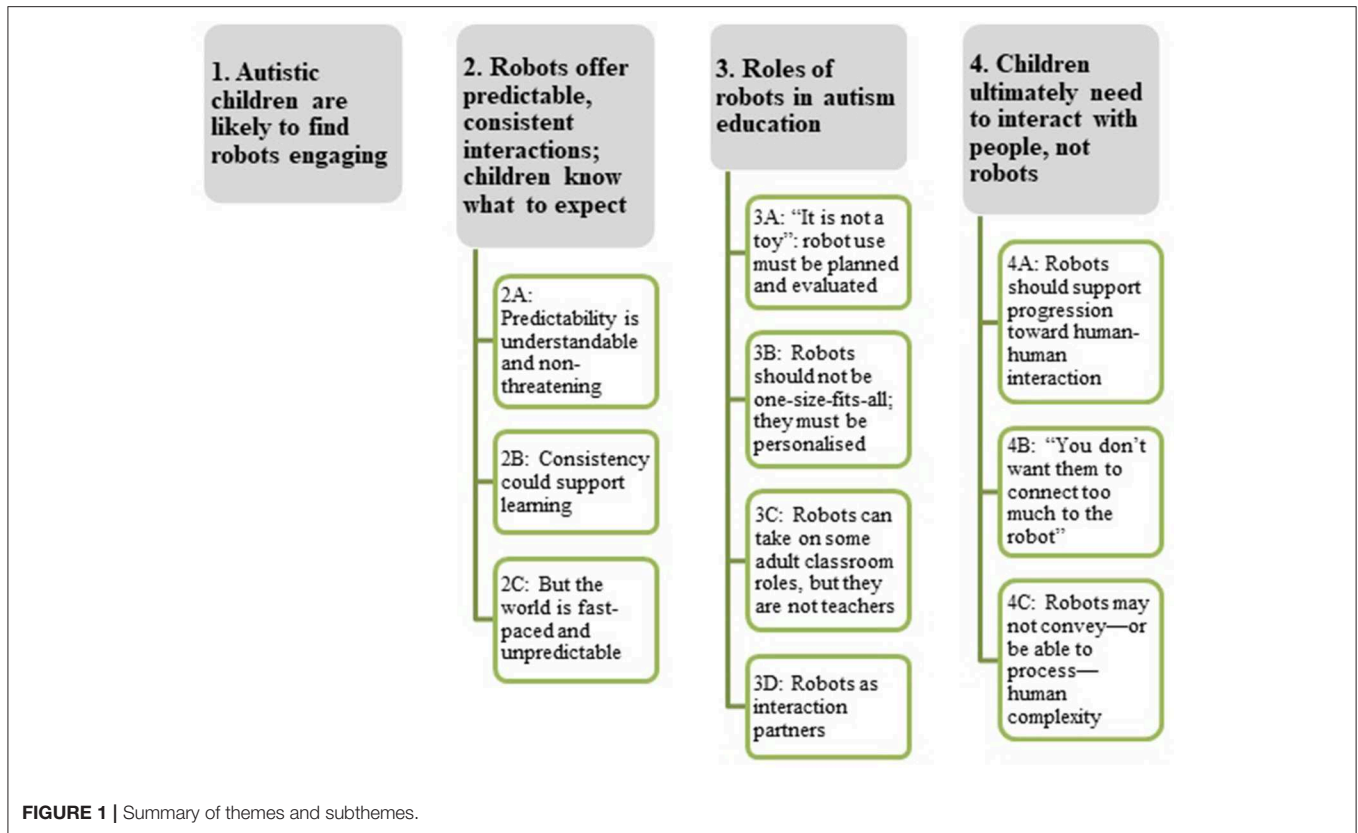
1. Autistic children are likely to find robots engaging

2. Robots offer predictable, consistent interactions; children know what to expect

2A: Predictability is understandable and non-threatening

2B: Consistency could support learning

2C: But the world is fast-paced and unpredictable

3. Roles of robots in autism education

3A: "It is not a toy": robot use must be planned and evaluated

3B: Robots should not be one-size-fits-all; they must be personalised

3C: Robots can take on some adult classroom roles, but they are not teachers

3D: Robots as interaction partners

4. Children ultimately need to interact with people, not robots

4A: Robots should support progression toward human-human interaction

4B: "You don't want them to connect too much to the robot"

4C: Robots may not convey—or be able to process—human complexity

FIGURE 1 | Summary of themes and subthemes.